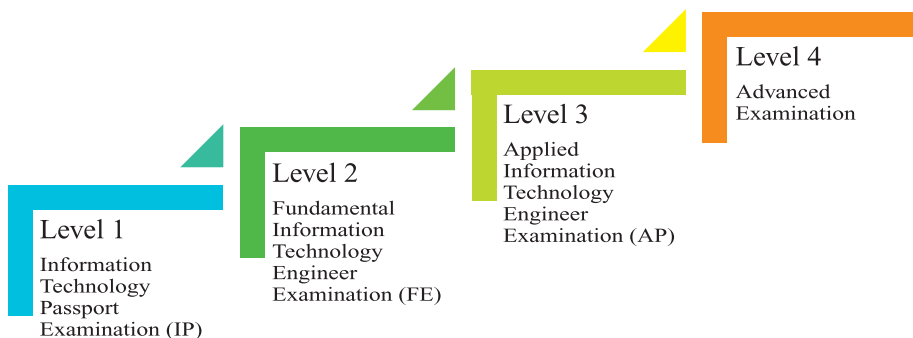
Level 1

Information Technology Passport Examination (IP)

Level 2

Fundamental Information Technology Engineer Examination (FE)

Level 3

Applied Information Technology Engineer Examination (AP)

Level 4

Advanced Examination